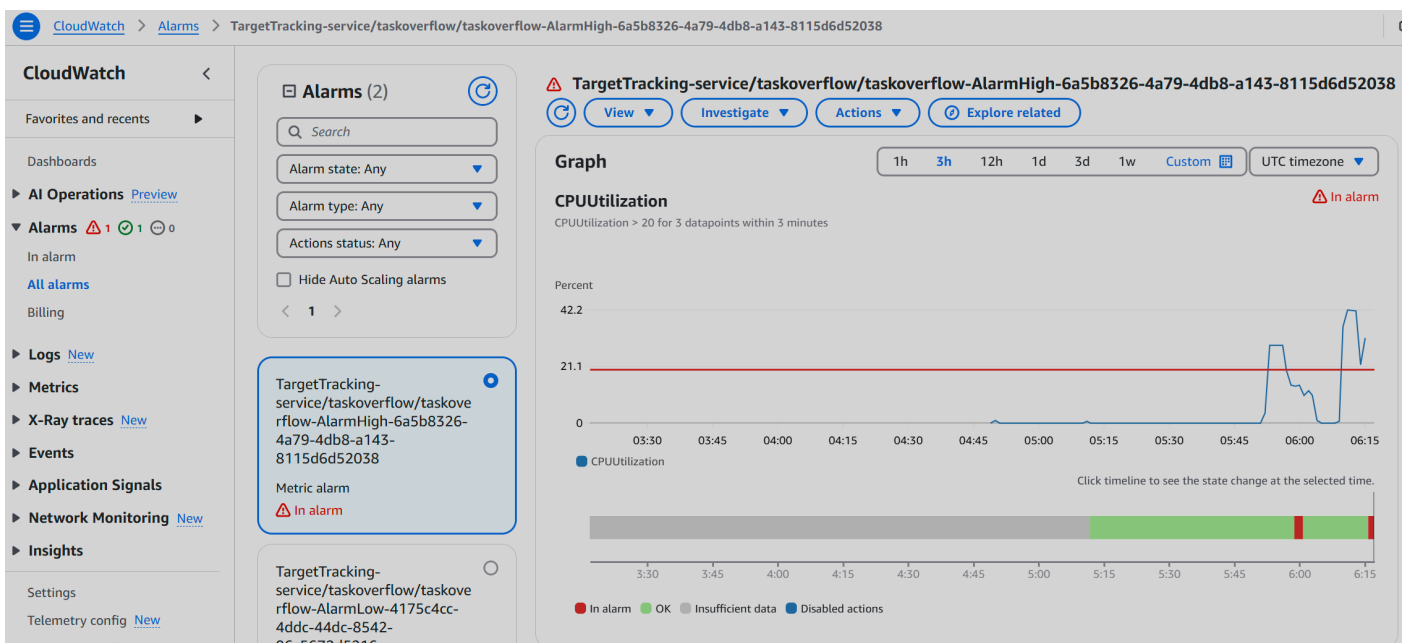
CloudWatch > Alarms > TargetTracking-service/taskoverflow/taskoverflow-AlarmHigh-6a5b8326-4a79-4db8-a143-8115d6d52038

CloudWatch

Favorites and recents

Dashboards

AI Operations Preview

Alarms 1 1 0

In alarm

All alarms

Billing

Logs New

Metrics

X-Ray traces New

Events

Application Signals

Network Monitoring New

Insights

Settings

Telemetry config New

Alarms (2)

Search

Alarm state: Any

Alarm type: Any

Actions status: Any

Hide Auto Scaling alarms

1

TargetTracking-service/taskoverflow/taskoverflow-AlarmHigh-6a5b8326-4a79-4db8-a143-8115d6d52038

Metric alarm

In alarm

TargetTracking-service/taskoverflow/taskoverflow-AlarmLow-4175c4cc-4ddc-44dc-8542-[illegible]

TargetTracking-service/taskoverflow/taskoverflow-AlarmHigh-6a5b8326-4a79-4db8-a143-8115d6d52038

View | Investigate | Actions | Explore related

Graph

1h | 3h | 12h | 1d | 3d | 1w | Custom | UTC timezone

CPUUtilization

In alarm

CPUUtilization > 20 for 3 datapoints within 3 minutes

Percent

42.2

21.1

0

03:30 03:45 04:00 04:15 04:30 04:45 05:00 05:15 05:30 05:45 06:00 06:15

CPUUtilization

Click timeline to see the state change at the selected time.

3:30 3:45 4:00 4:15 4:30 4:45 5:00 5:15 5:30 5:45 6:00 6:15

In alarm OK Insufficient data Disabled actions